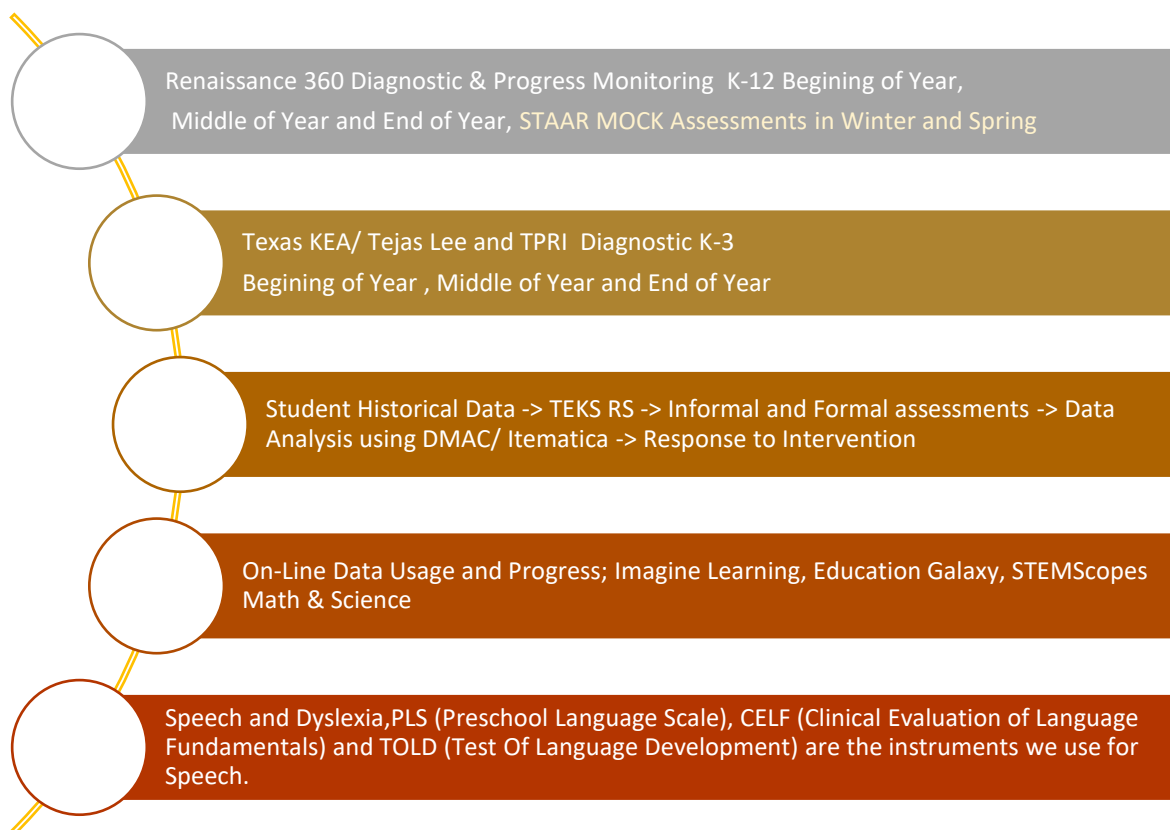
Renaissance 360 Diagnostic & Progress Monitoring K-12 Begining of Year, Middle of Year and End of Year, STAAR MOCK Assessments in Winter and Spring

Texas KEA/ Tejas Lee and TPRI Diagnostic K-3
Begining of Year , Middle of Year and End of Year

Student Historical Data -> TEKS RS -> Informal and Formal assessments -> Data Analysis using DMAC/ Itematica -> Response to Intervention

On-Line Data Usage and Progress; Imagine Learning, Education Galaxy, STEMScopes Math & Science

Speech and Dyslexia,PLS (Preschool Language Scale), CELF (Clinical Evaluation of Language Fundamentals) and TOLD (Test Of Language Development) are the instruments we use for Speech.